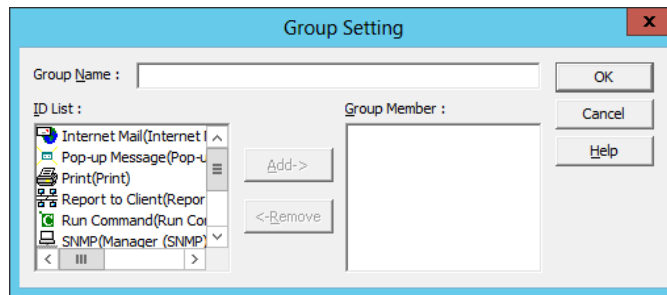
Group Setting

Group Name :

ID List :

Internet Mail(Internet I
Pop-up Message(Pop-u
Print(Print)
Report to Client(Repor
Run Command(Run Co
SNMP(Manager (SNMP)

Add->

<-Remove

Group Member :

OK

Cancel

Help